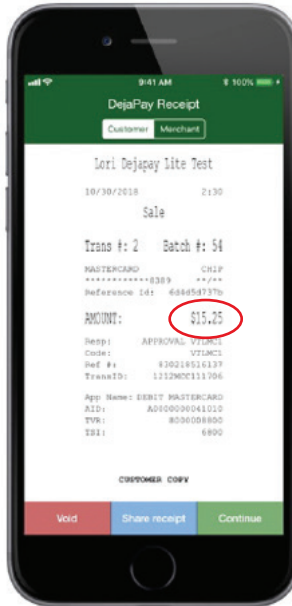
9:41 AM
100%
DejaPay Receipt
Customer
Merchant
Lori Dejapay Lite Test
10/30/2018 2:30
Sale
Trans #: 2 Batch #: 54
MASTERCARD CHIP
************8389 **/**
Reference Id: 6dd65d737b
AMOUNT: $15.25
Resp: APPROVAL VTLMC1
Code: VTLMC1
Ref #: 830218516137
TransID: 1212MCC111706
App Name: DEBIT MASTERCARD
AID: A0000000041010
TVR: 8080008800
TSI: 6800
CUSTOMER COPY
Void
Share receipt
Continue